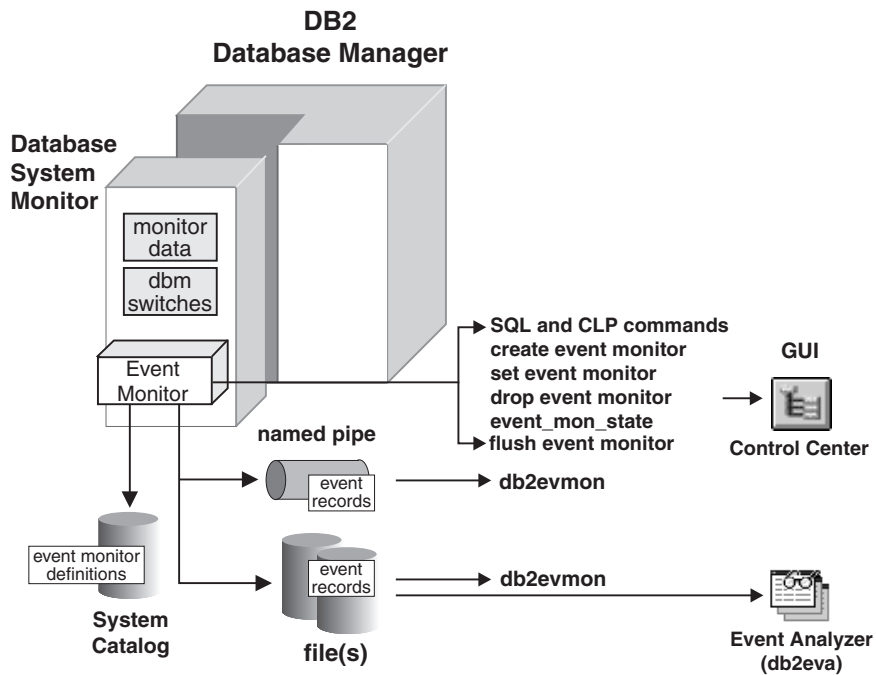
DB2
Database Manager

Database
System
Monitor

monitor
data

dbm
switches

Event
Monitor

SQL and CLP commands
create event monitor
set event monitor
drop event monitor
event_mon_state
flush event monitor

GUI

Control Center

named pipe

event
records

db2evmon

event monitor
definitions

System
Catalog

event
records

db2evmon

file(s)

Event Analyzer
(db2eva)